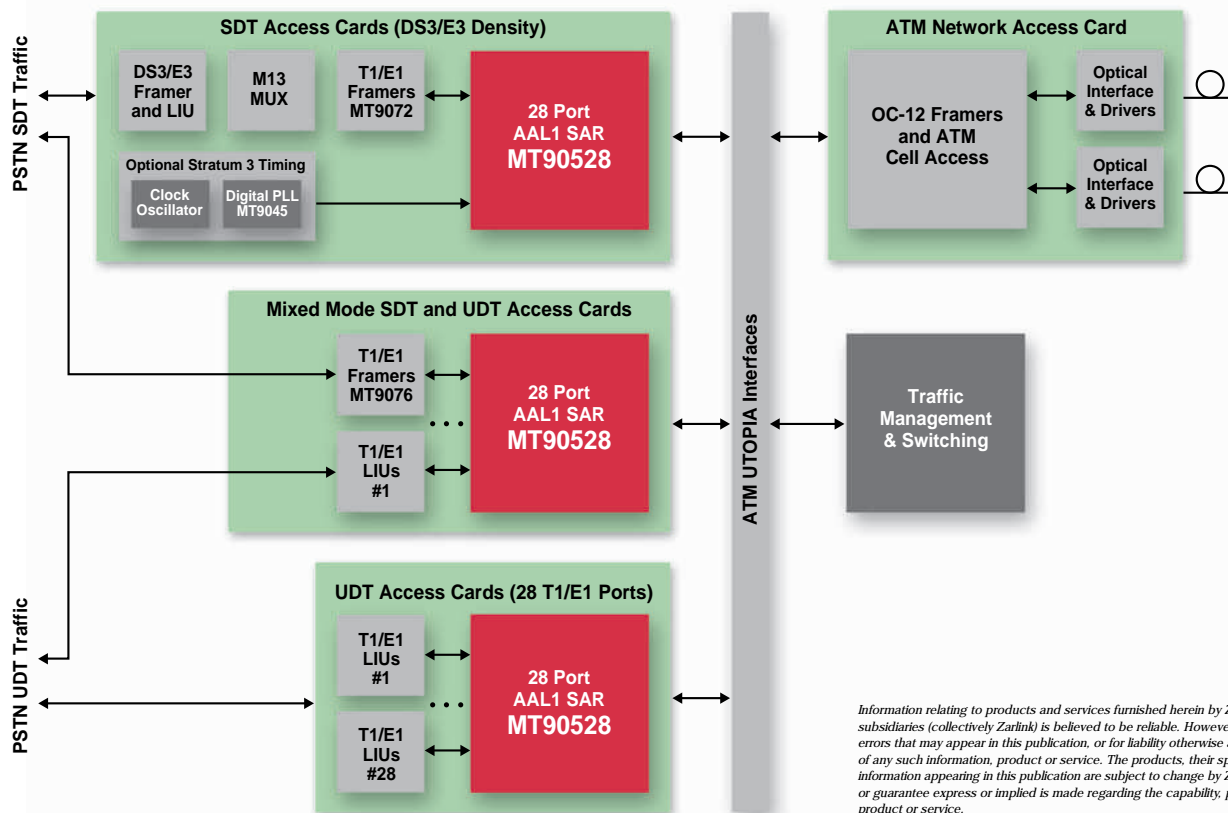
PSTN SDT Traffic

SDT Access Cards (DS3/E3 Density)

DS3/E3 Framer and LIU

M13 MUX

T1/E1 Framers MT9072

28 Port AAL1 SAR MT90528

Optional Stratum 3 Timing

Clock Oscillator

Digital PLL MT9045

ATM Network Access Card

OC-12 Framers and ATM Cell Access

Optical Interface & Drivers

Optical Interface & Drivers

Mixed Mode SDT and UDT Access Cards

T1/E1 Framers MT9076

T1/E1 LIUs #1

28 Port AAL1 SAR MT90528

ATM UTOPIA Interfaces

Traffic Management & Switching

PSTN UDT Traffic

UDT Access Cards (28 T1/E1 Ports)

T1/E1 LIUs #1

T1/E1 LIUs #28

28 Port AAL1 SAR MT90528

Information relating to products and services furnished herein by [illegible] subsidiaries (collectively Zarlink) is believed to be reliable. Howeve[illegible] errors that may appear in this publication, or for liability otherwise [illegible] of any such information, product or service. The products, their sp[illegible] information appearing in this publication are subject to change by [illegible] or guarantee express or implied is made regarding the capability, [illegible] product or service.